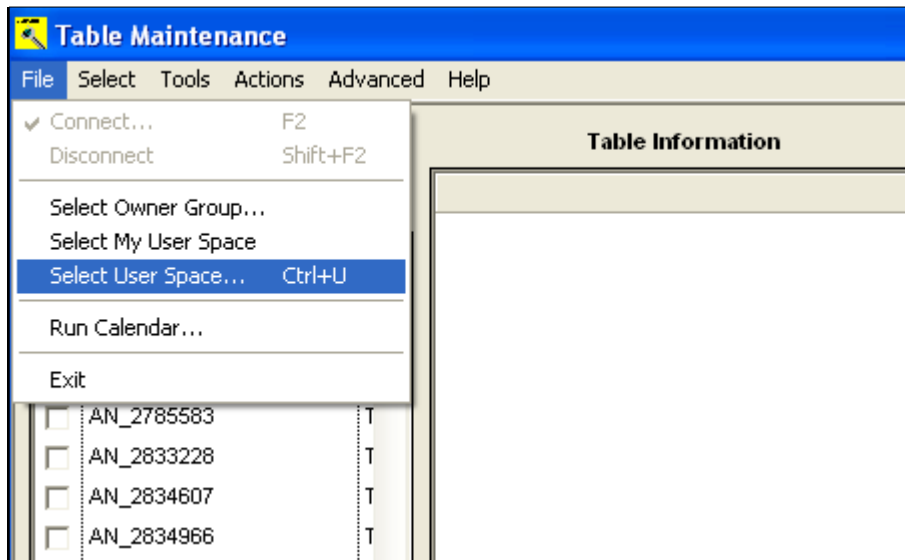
Table Maintenance

File Select Tools Actions Advanced Help

Connect... F2
Disconnect Shift+F2
Select Owner Group...
Select My User Space
Select User Space... Ctrl+U
Run Calendar...
Exit

Table Information

AN_2785583 T
AN_2833228 T
AN_2834607 T
AN_2834966 T